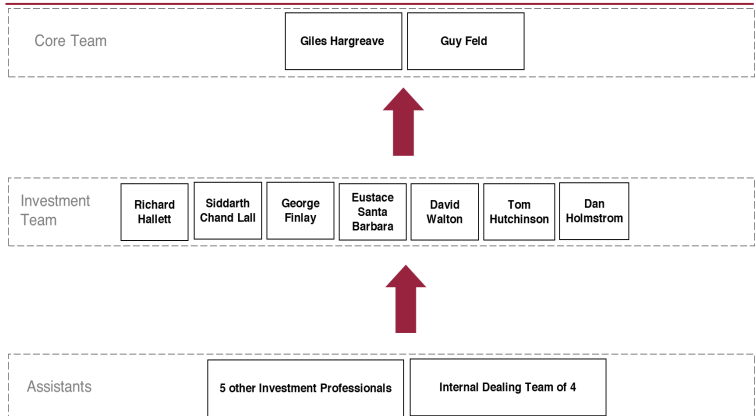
Core Team

Giles Hargreave

Guy Feld

Investment Team

Richard Hallett

Siddarth Chand Lall

George Finlay

Eustace Santa Barbara

David Walton

Tom Hutchinson

Dan Holmstrom

Assistants

5 other Investment Professionals

Internal Dealing Team of 4